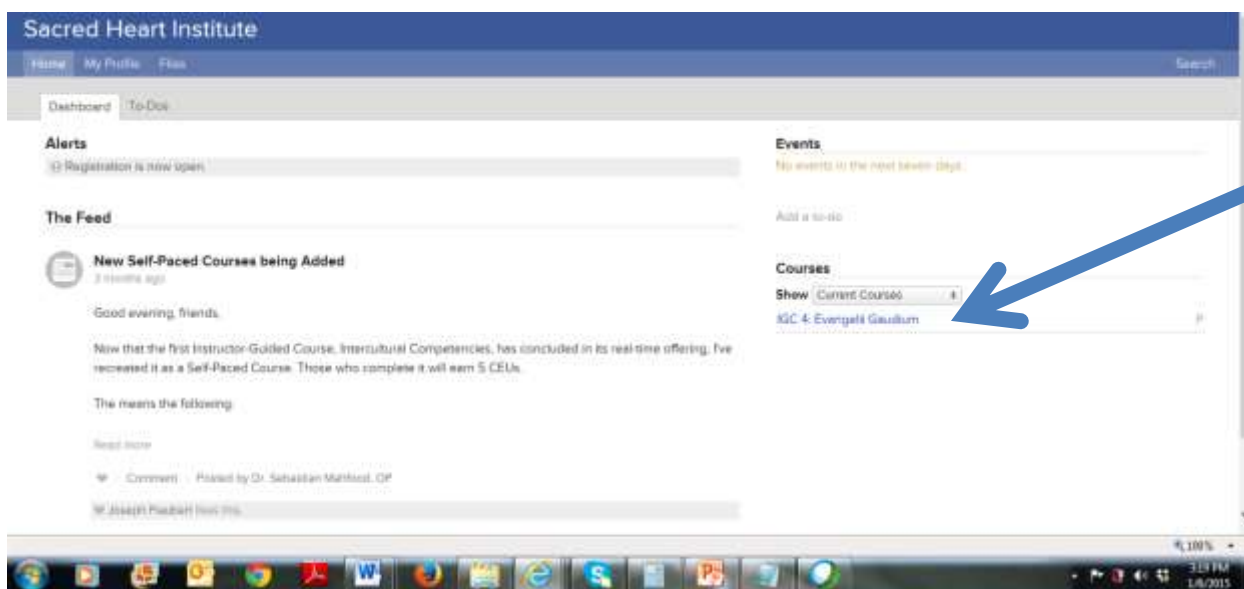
Sacred Heart Institute

Home My Profile Files

Search

Dashboard To-Dos

Alerts

Registration is now open.

The Feed

New Self-Paced Courses being Added

3 months ago

Good evening, friends.

Now that the first Instructor-Guided Course, Intercultural Competencies, has concluded in its real-time offering, I've recreated it as a Self-Paced Course. Those who complete it will earn 5 CEUs.

The means the following:

Read more

Comment Posted by Dr. Sebastian Mahfood, OP

W. Joseph Paulsen likes this.

Events

No events in the next seven days.

Add a to-do

Courses

Show Current Courses

IGC 4: Evangelii Gaudium

100%

3:19 PM
1/6/2015